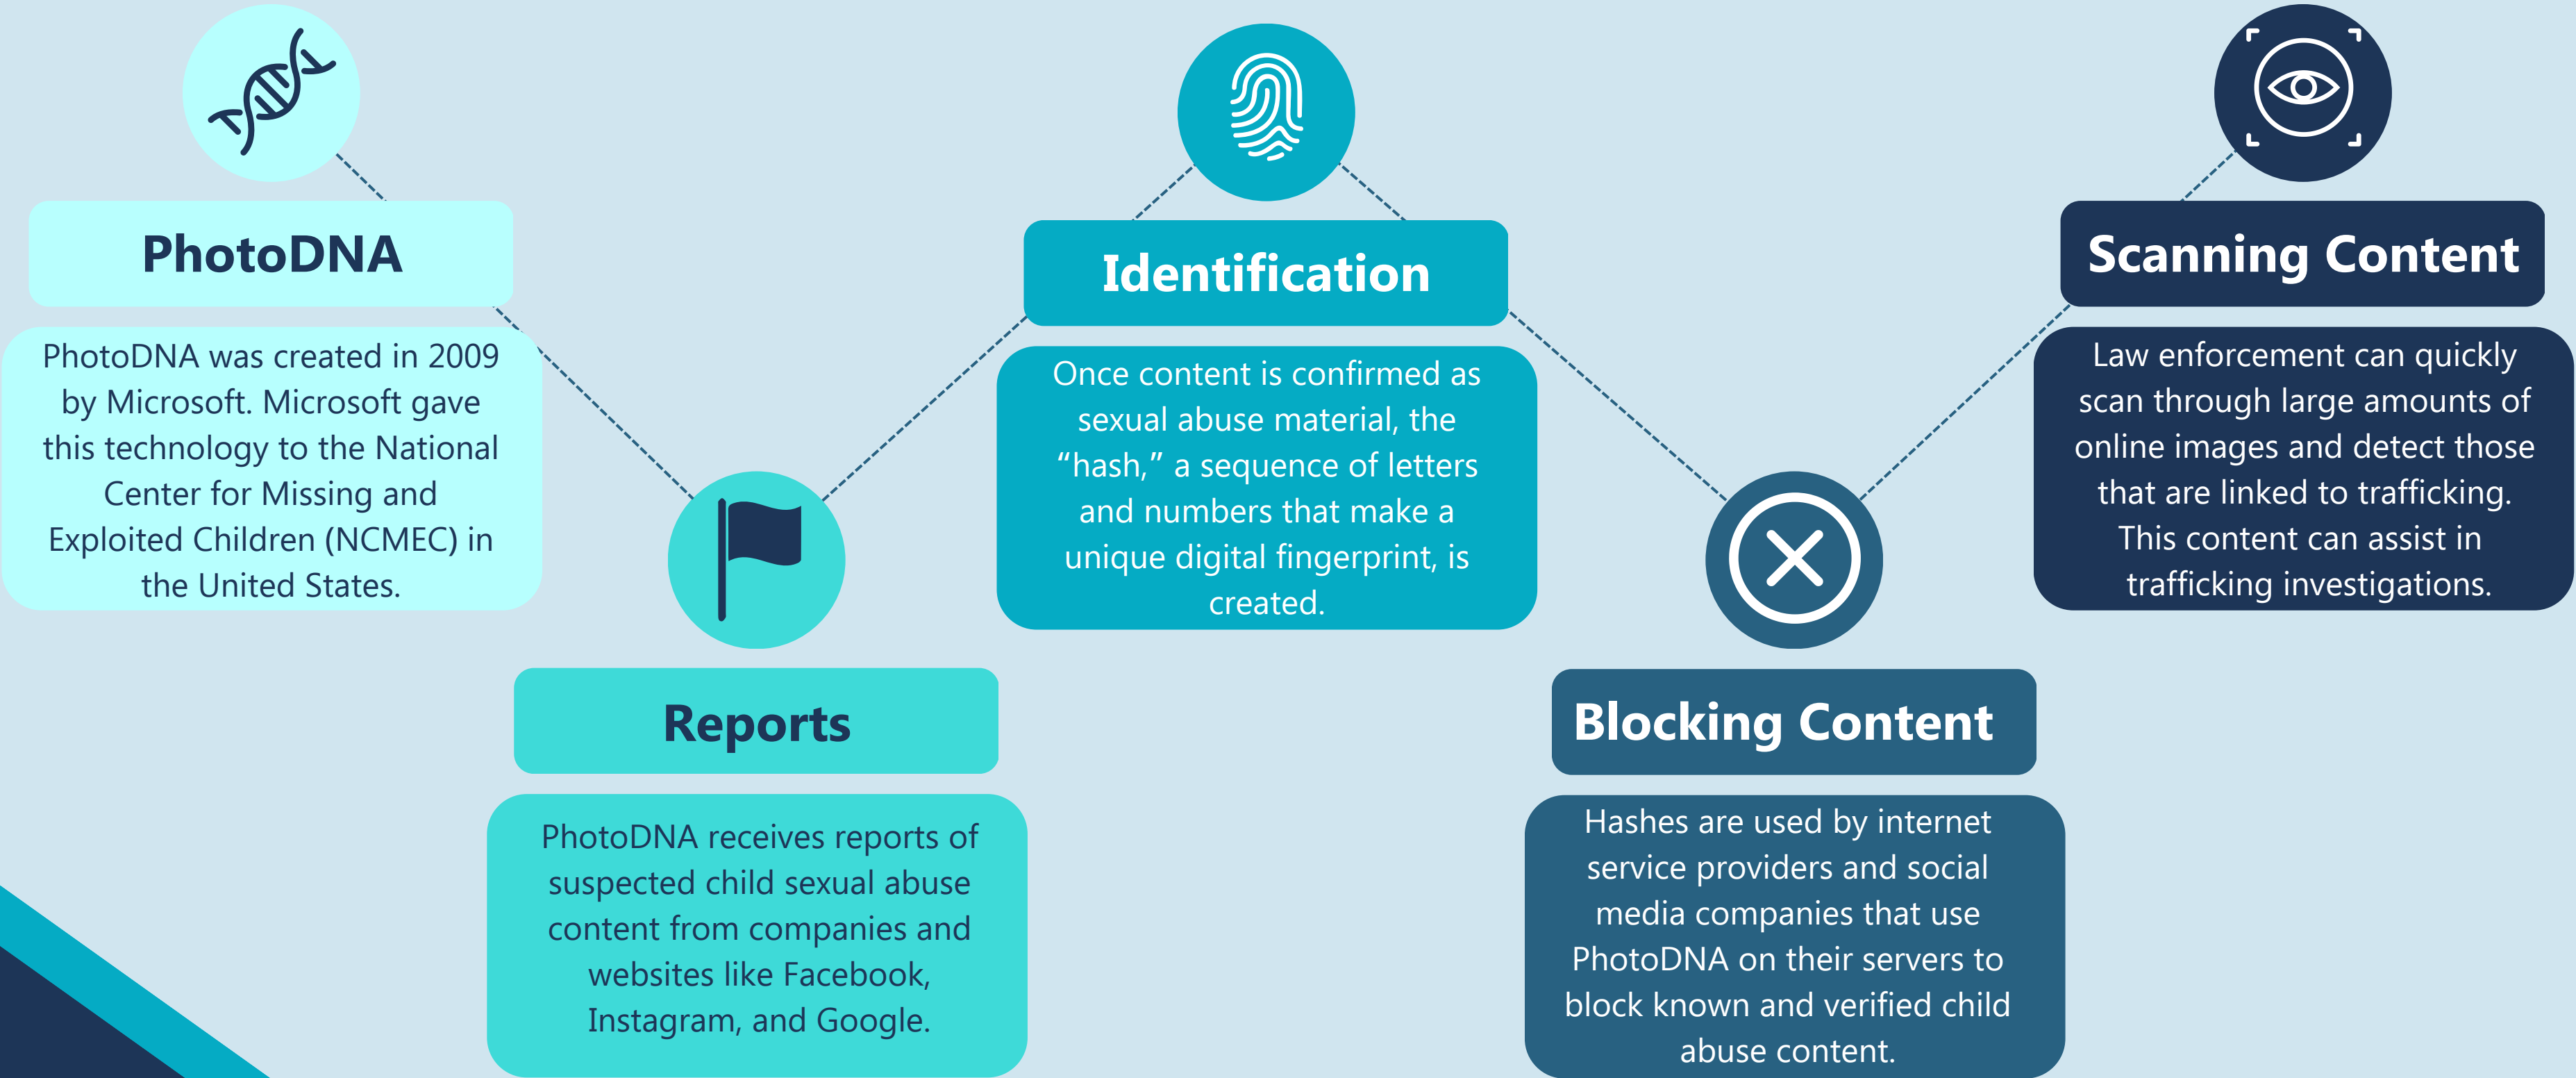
PhotoDNA

PhotoDNA was created in 2009 by Microsoft. Microsoft gave this technology to the National Center for Missing and Exploited Children (NCMEC) in the United States.

Reports

PhotoDNA receives reports of suspected child sexual abuse content from companies and websites like Facebook, Instagram, and Google.

Identification

Once content is confirmed as sexual abuse material, the "hash," a sequence of letters and numbers that make a unique digital fingerprint, is created.

Blocking Content

Hashes are used by internet service providers and social media companies that use PhotoDNA on their servers to block known and verified child abuse content.

Scanning Content

Law enforcement can quickly scan through large amounts of online images and detect those that are linked to trafficking. This content can assist in trafficking investigations.